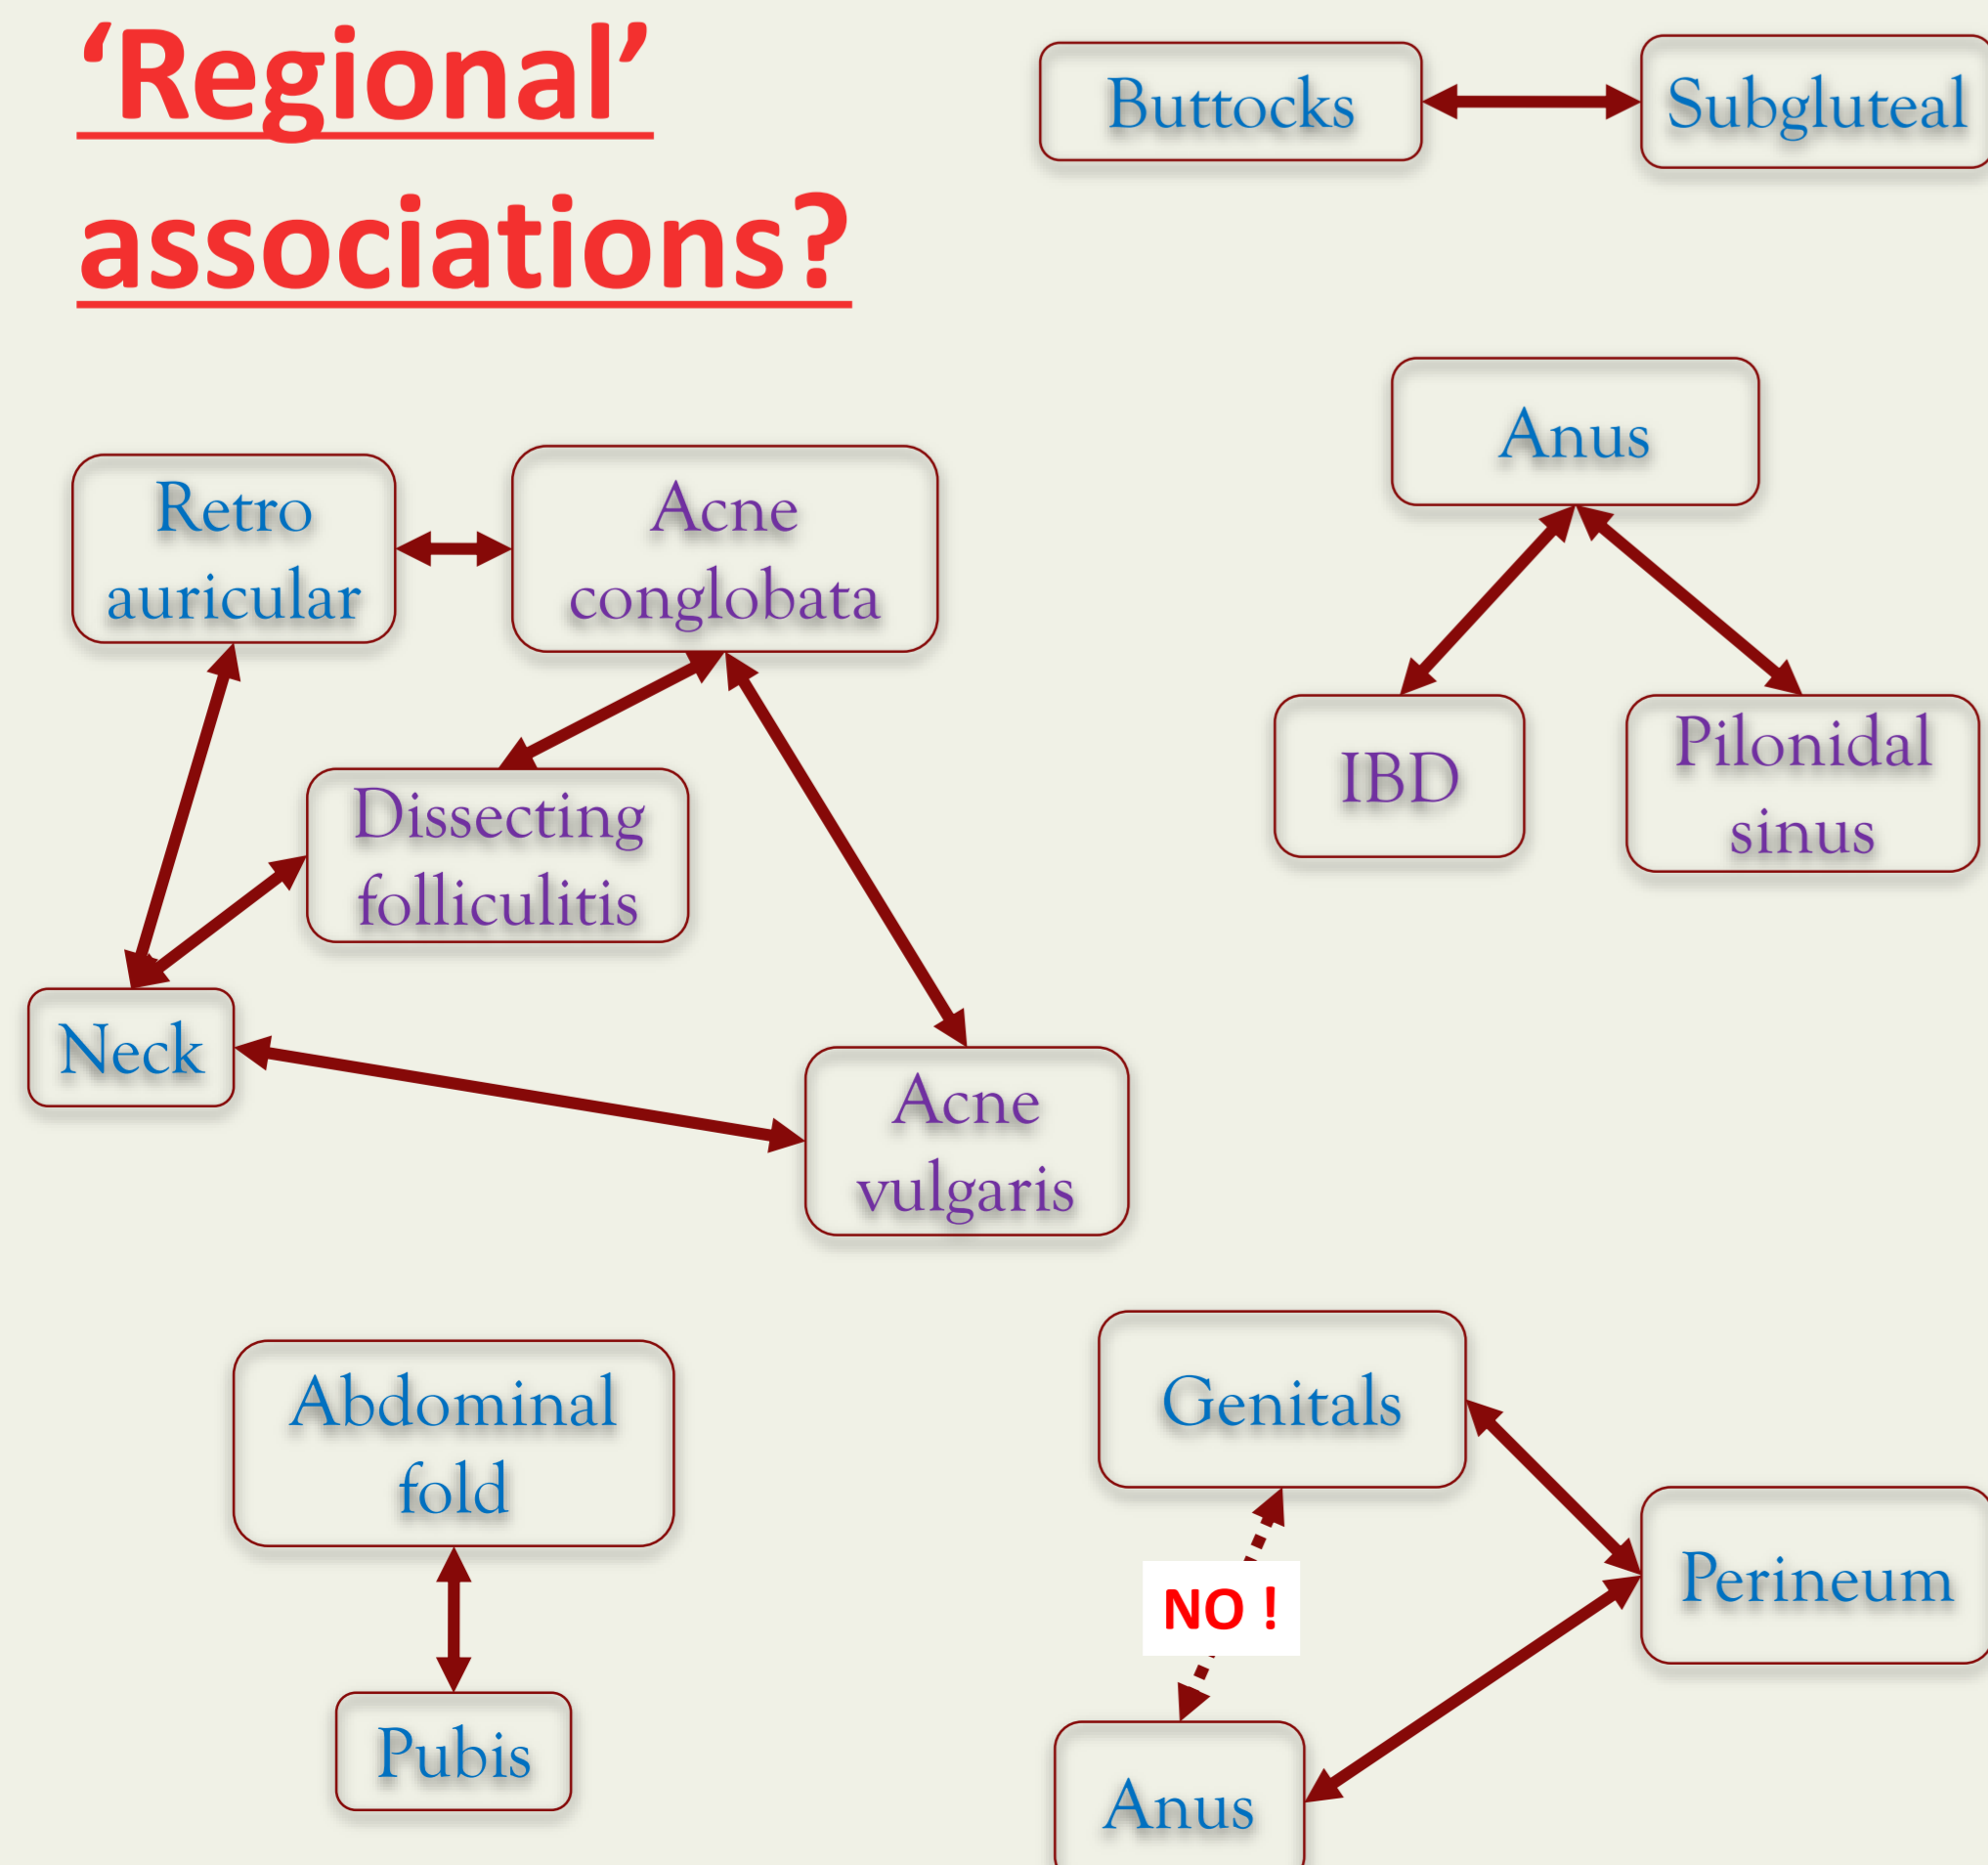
'Regional' associations?

Buttocks

Subgluteal

Anus

IBD

Pilonidal sinus

Retro auricular

Acne conglobata

Dissecting folliculitis

Neck

Acne vulgaris

Abdominal fold

Pubis

Genitals

NO !

Perineum

Anus